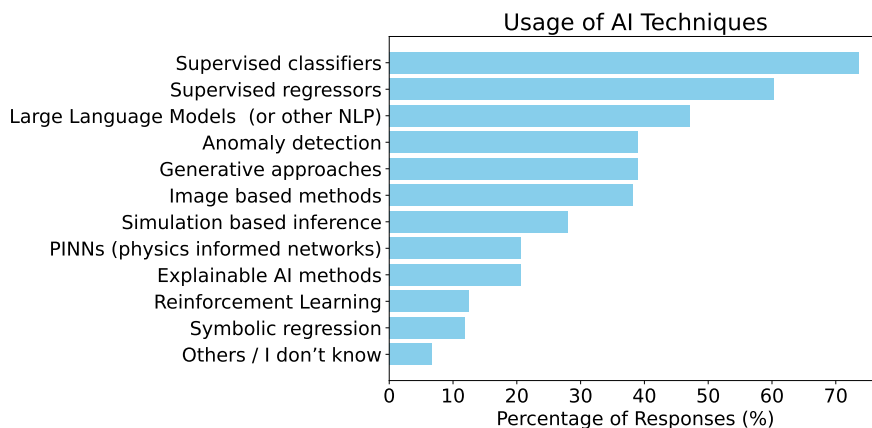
Usage of AI Techniques

Supervised classifiers
Supervised regressors
Large Language Models (or other NLP)
Anomaly detection
Generative approaches
Image based methods
Simulation based inference
PINNs (physics informed networks)
Explainable AI methods
Reinforcement Learning
Symbolic regression
Others / I don't know

0 10 20 30 40 50 60 70

Percentage of Responses (%)